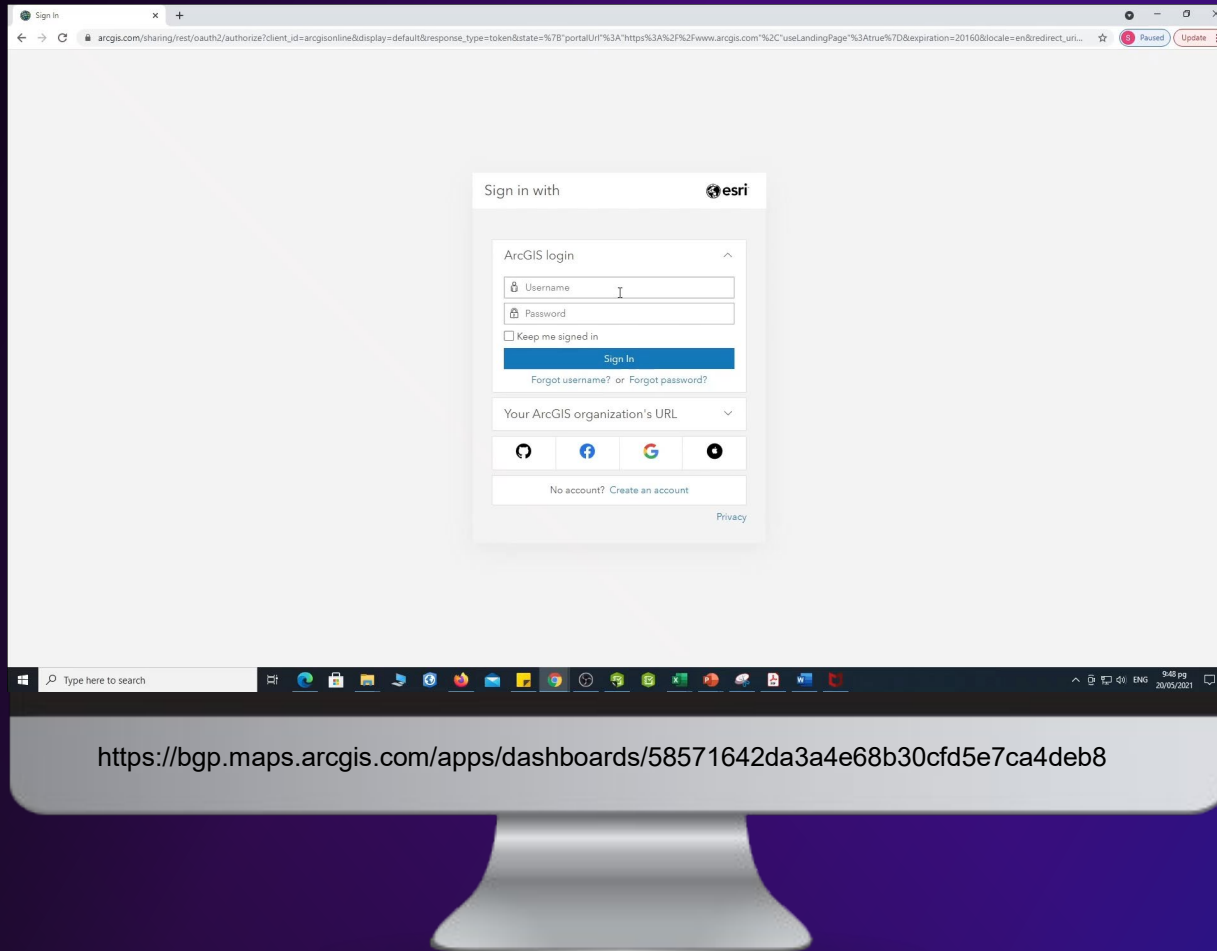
Sign In × +

arcgis.com/sharing/rest/oauth2/authorize?client_id=arcgisonline&display=default&response_type=token&state=%7B"portalUrl"%3A"https%3A%2F%2Fwww.arcgis.com"%2C"useLandingPage"%3Atrue%7D&expiration=20160&locale=en&redirect_uri...

S Paused Update

Sign in with esri

ArcGIS login

Username

Password

Keep me signed in

Sign In

Forgot username? or Forgot password?

Your ArcGIS organization's URL

No account? Create an account

Privacy

Type here to search

ENG 9:48 pg 20/05/2021

https://bgp.maps.arcgis.com/apps/dashboards/58571642da3a4e68b30cfd5e7ca4deb8